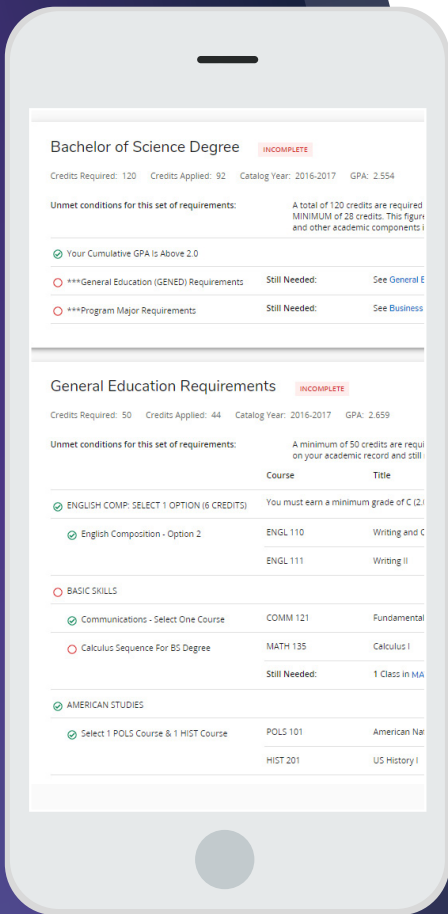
Bachelor of Science Degree INCOMPLETE

Credits Required: 120 Credits Applied: 92 Catalog Year: 2016-2017 GPA: 2.554

Unmet conditions for this set of requirements: A total of 120 credits are required MINIMUM of 28 credits. This figure and other academic components i

Your Cumulative GPA Is Above 2.0

***General Education (GENED) Requirements Still Needed: See General E

***Program Major Requirements Still Needed: See Business

General Education Requirements INCOMPLETE

Credits Required: 50 Credits Applied: 44 Catalog Year: 2016-2017 GPA: 2.659

Unmet conditions for this set of requirements: A minimum of 50 credits are requi on your academic record and still

| | Course | Title |
|---|---|---|
| ENGLISH COMP: SELECT 1 OPTION (6 CREDITS) | You must earn a minimum grade of C (2.( | |
| English Composition - Option 2 | ENGL 110 | Writing and C |
| | ENGL 111 | Writing II |
| BASIC SKILLS | | |
| Communications - Select One Course | COMM 121 | Fundamental |
| Calculus Sequence For BS Degree | MATH 135 | Calculus I |
| | Still Needed: | 1 Class in MA |
| AMERICAN STUDIES | | |
| Select 1 POLS Course & 1 HIST Course | POLS 101 | American Na |
| | HIST 201 | US History I |